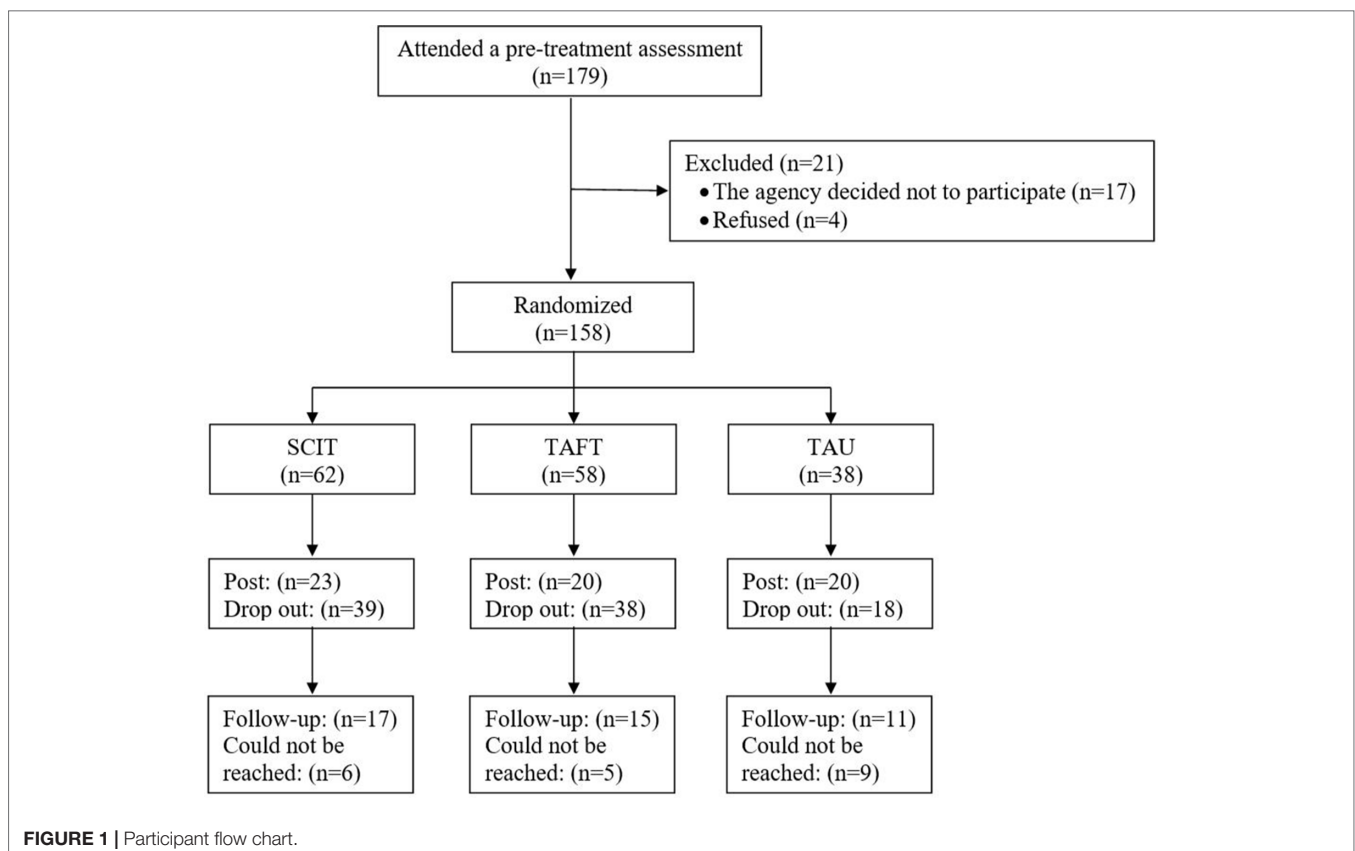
Attended a pre-treatment assessment
(n=179)

Excluded (n=21)
• The agency decided not to participate (n=17)
• Refused (n=4)

Randomized
(n=158)

SCIT
(n=62)

TAFT
(n=58)

TAU
(n=38)

Post: (n=23)
Drop out: (n=39)

Post: (n=20)
Drop out: (n=38)

Post: (n=20)
Drop out: (n=18)

Follow-up: (n=17)
Could not be reached: (n=6)

Follow-up: (n=15)
Could not be reached: (n=5)

Follow-up: (n=11)
Could not be reached: (n=9)

FIGURE 1 | Participant flow chart.